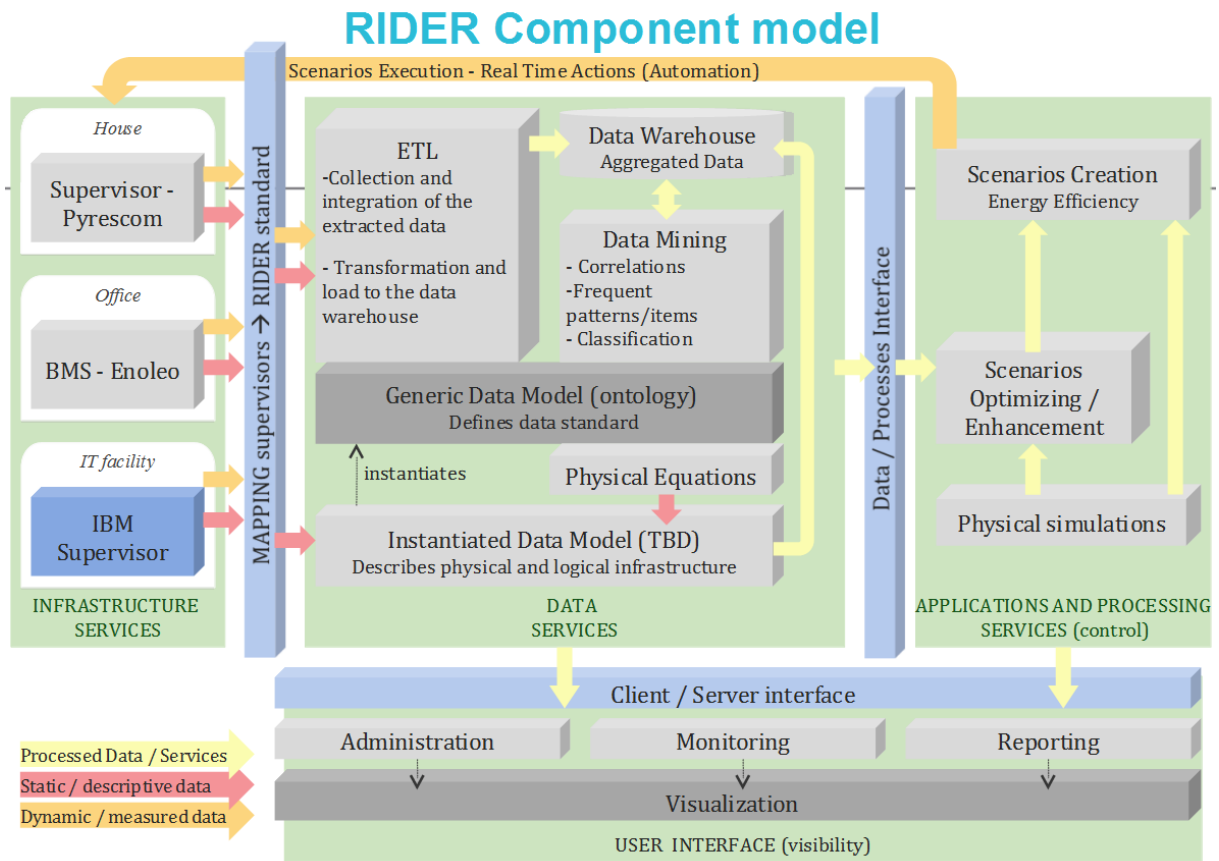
RIDER Component model

Scenarios Execution - Real Time Actions (Automation)

House

Supervisor - Pyrescom

Office

BMS - Enoleo

IT facility

IBM Supervisor

INFRASTRUCTURE SERVICES

MAPPING supervisors → RIDER standard

ETL
-Collection and integration of the extracted data

- Transformation and load to the data warehouse

Data Warehouse
Aggregated Data

Data Mining
- Correlations
-Frequent patterns/items
- Classification

Generic Data Model (ontology)
Defines data standard

instantiates

Physical Equations

Instantiated Data Model (TBD)
Describes physical and logical infrastructure

DATA SERVICES

Data / Processes Interface

Scenarios Creation
Energy Efficiency

Scenarios Optimizing / Enhancement

Physical simulations

APPLICATIONS AND PROCESSING SERVICES (control)

Client / Server interface

Administration

Monitoring

Reporting

Visualization

USER INTERFACE (visibility)

Processed Data / Services
Static / descriptive data
Dynamic / measured data